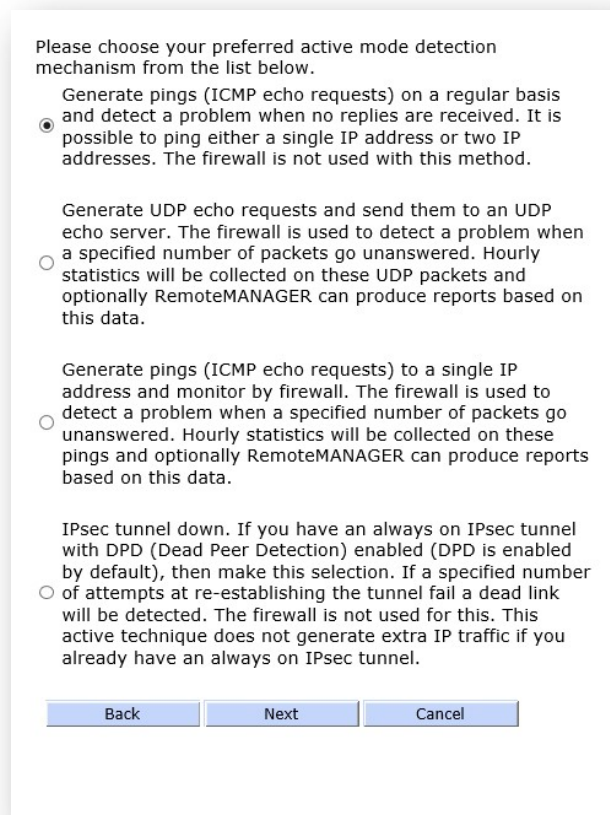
Please choose your preferred active mode detection mechanism from the list below.

Generate pings (ICMP echo requests) on a regular basis and detect a problem when no replies are received. It is possible to ping either a single IP address or two IP addresses. The firewall is not used with this method.

Generate UDP echo requests and send them to an UDP echo server. The firewall is used to detect a problem when a specified number of packets go unanswered. Hourly statistics will be collected on these UDP packets and optionally RemoteMANAGER can produce reports based on this data.

Generate pings (ICMP echo requests) to a single IP address and monitor by firewall. The firewall is used to detect a problem when a specified number of packets go unanswered. Hourly statistics will be collected on these pings and optionally RemoteMANAGER can produce reports based on this data.

IPsec tunnel down. If you have an always on IPsec tunnel with DPD (Dead Peer Detection) enabled (DPD is enabled by default), then make this selection. If a specified number of attempts at re-establishing the tunnel fail a dead link will be detected. The firewall is not used for this. This active technique does not generate extra IP traffic if you already have an always on IPsec tunnel.

Back | Next | Cancel